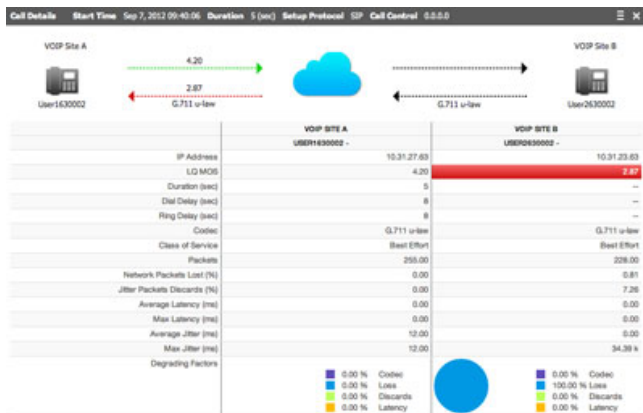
Call Details Start Time Sep 7, 2012 09:40:06 Duration 5 (sec) Setup Protocol SIP Call Control 0.0.0.0

VOIP Site A

4.20

2.87

G.711 u-law

User1630002

VOIP Site B

G.711 u-law

User2630002

| | VOIP SITE A | VOIP SITE B |
|---|---|---|
| | USER1630002 - | USER2630002 - |
| IP Address | 10.31.27.63 | 10.31.23.63 |
| LQ MOS | 4.20 | 2.87 |
| Duration (sec) | 5 | -- |
| Dial Delay (sec) | 8 | -- |
| Ring Delay (sec) | 8 | -- |
| Codec | G.711 u-law | G.711 u-law |
| Class of Service | Best Effort | Best Effort |
| Packets | 255.00 | 228.00 |
| Network Packets Lost (%) | 0.00 | 0.81 |
| Jitter Packets Discards (%) | 0.00 | 7.26 |
| Average Latency (ms) | 0.00 | 0.00 |
| Max Latency (ms) | 0.00 | 0.00 |
| Average Jitter (ms) | 12.00 | 0.00 |
| Max Jitter (ms) | 12.00 | 34.39 s |
| Degrading Factors | 0.00 % Codec 0.00 % Loss 0.00 % Discards 0.00 % Latency | 0.00 % Codec 100.00 % Loss 0.00 % Discards 0.00 % Latency |